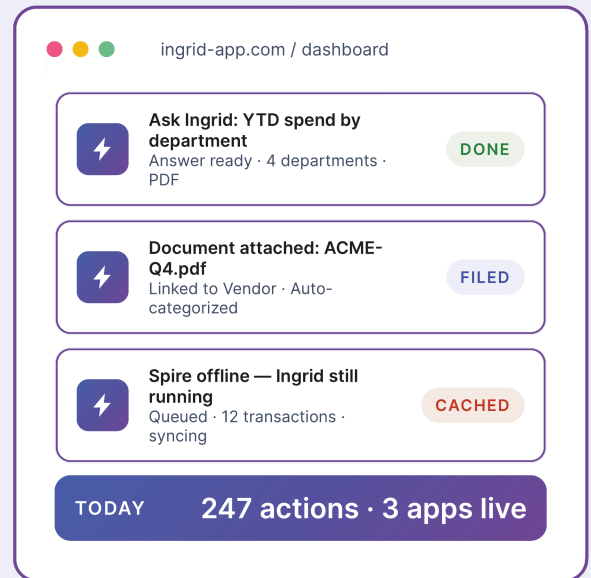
ingrid-app.com / dashboard

Ask Ingrid: YTD spend by department
Answer ready · 4 departments · PDF
DONE

Document attached: ACME-Q4.pdf
Linked to Vendor · Auto-categorized
FILED

Spire offline — Ingrid still running
Queued · 12 transactions · syncing
CACHED

TODAY
247 actions · 3 apps live